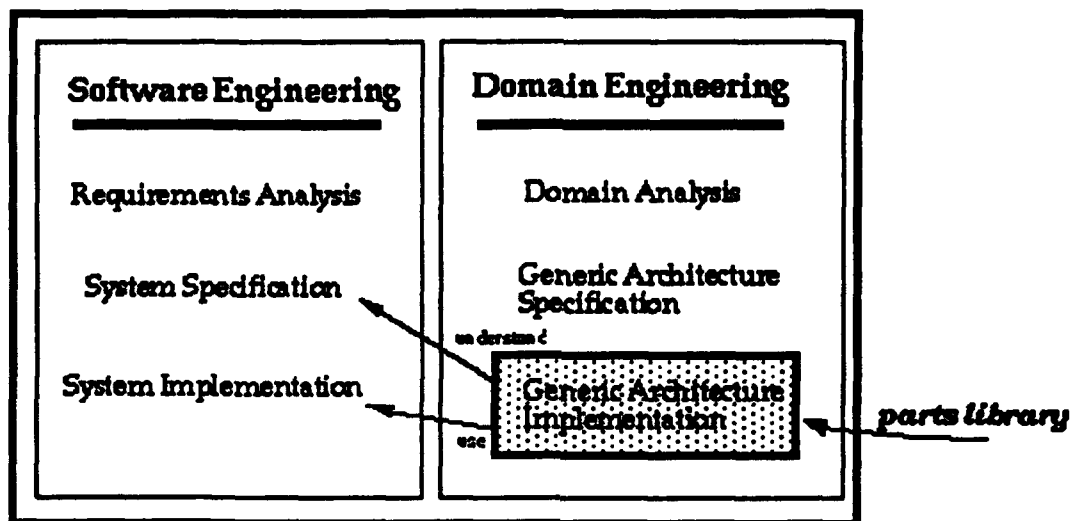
Software Engineering

Requirements Analysis

System Specification

System Implementation

Domain Engineering

Domain Analysis

Generic Architecture Specification

understand

Generic Architecture Implementation

use

parts library